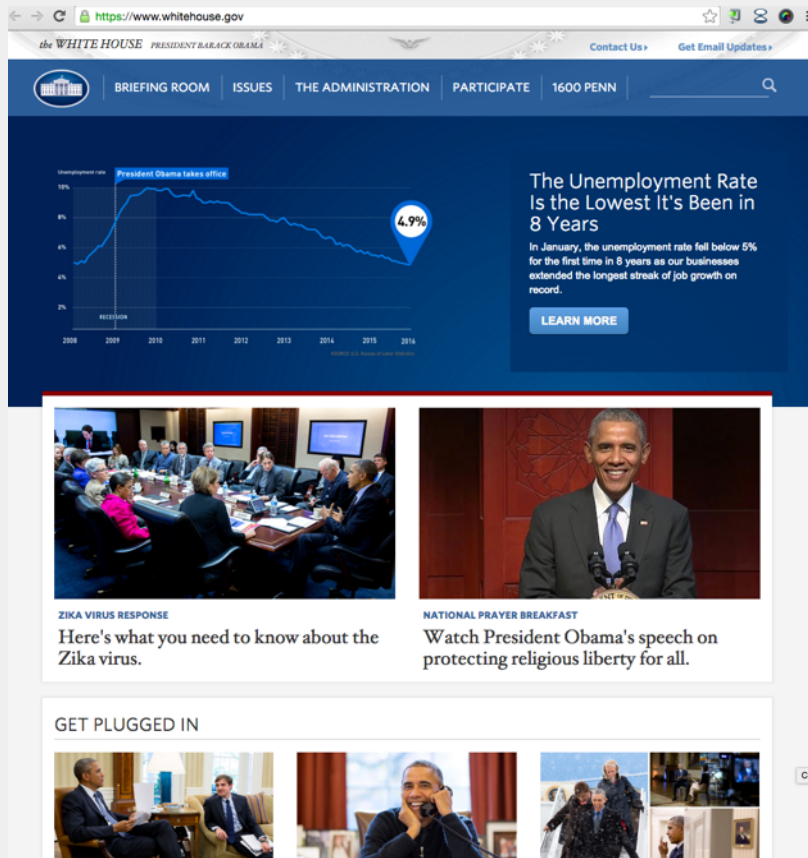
https://www.whitehouse.gov

the WHITE HOUSE PRESIDENT BARACK OBAMA

Contact Us ▸ Get Email Updates ▸

BRIEFING ROOM | ISSUES | THE ADMINISTRATION | PARTICIPATE | 1600 PENN

Unemployment rate

President Obama takes office

10%

8%

6%

4%

2%

RECESSION

4.9%

2008 2009 2010 2011 2012 2013 2014 2015 2016

SOURCE: U.S. Bureau of Labor Statistics

The Unemployment Rate Is the Lowest It's Been in 8 Years

In January, the unemployment rate fell below 5% for the first time in 8 years as our businesses extended the longest streak of job growth on record.

LEARN MORE

ZIKA VIRUS RESPONSE

Here's what you need to know about the Zika virus.

NATIONAL PRAYER BREAKFAST

Watch President Obama's speech on protecting religious liberty for all.

GET PLUGGED IN